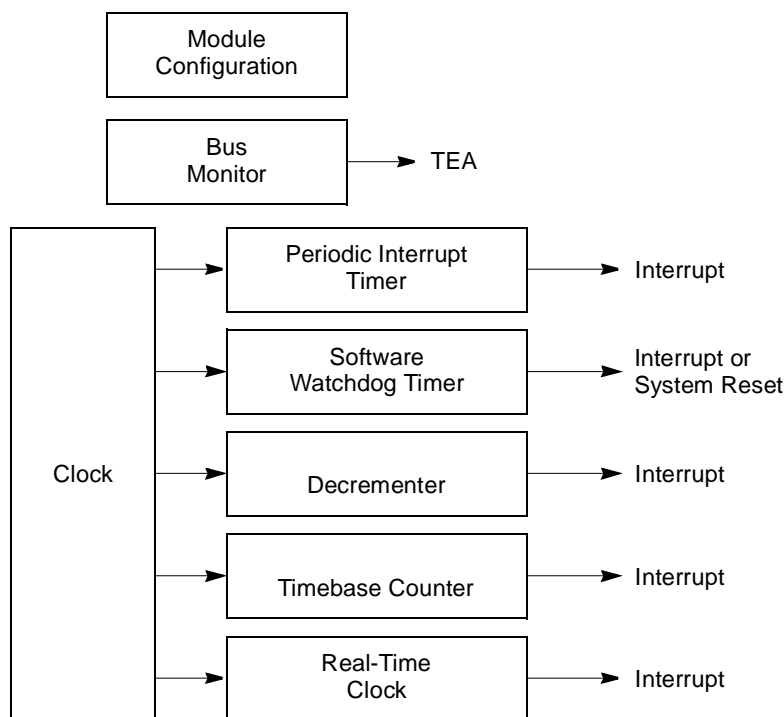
Module Configuration

Bus Monitor

TEA

Clock

Periodic Interrupt Timer

Interrupt

Software Watchdog Timer

Interrupt or System Reset

Decrementer

Interrupt

Timebase Counter

Interrupt

Real-Time Clock

Interrupt